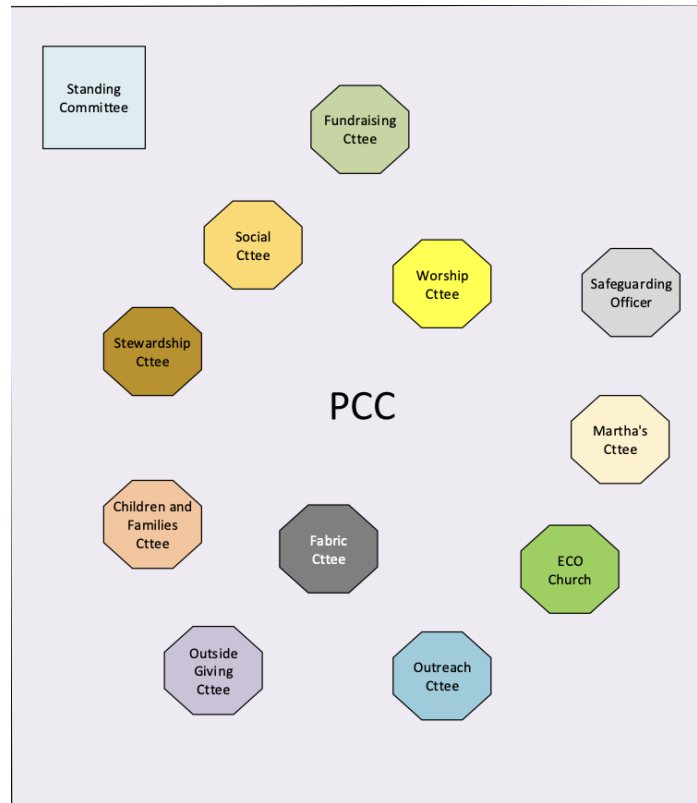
Standing Committee

Fundraising Cttee

Social Cttee

Worship Cttee

Safeguarding Officer

Stewardship Cttee

PCC

Martha's Cttee

Children and Families Cttee

Fabric Cttee

ECO Church

Outside Giving Cttee

Outreach Cttee